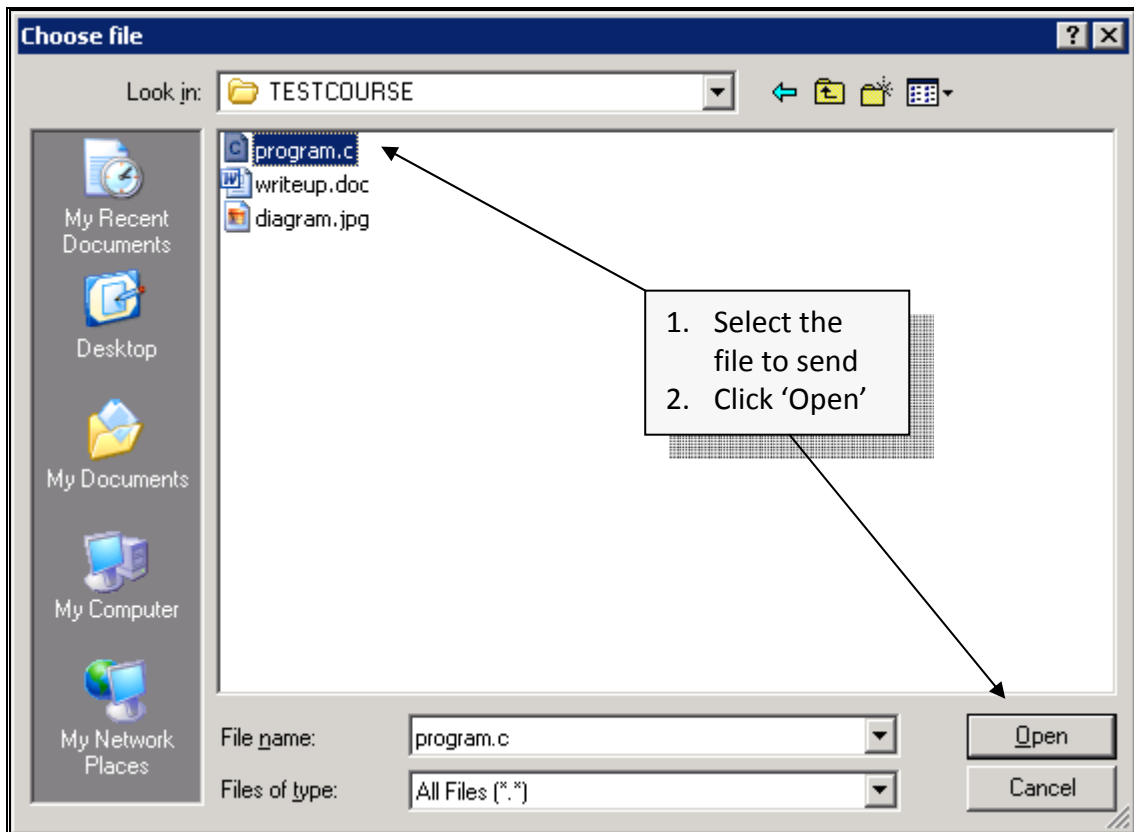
Choose file

Look in: TESTCOURSE

program.c
writeup.doc
diagram.jpg

My Recent Documents

Desktop

My Documents

My Computer

My Network Places

1. Select the file to send
2. Click 'Open'

File name: program.c

Files of type: All Files (*.*)

Open

Cancel